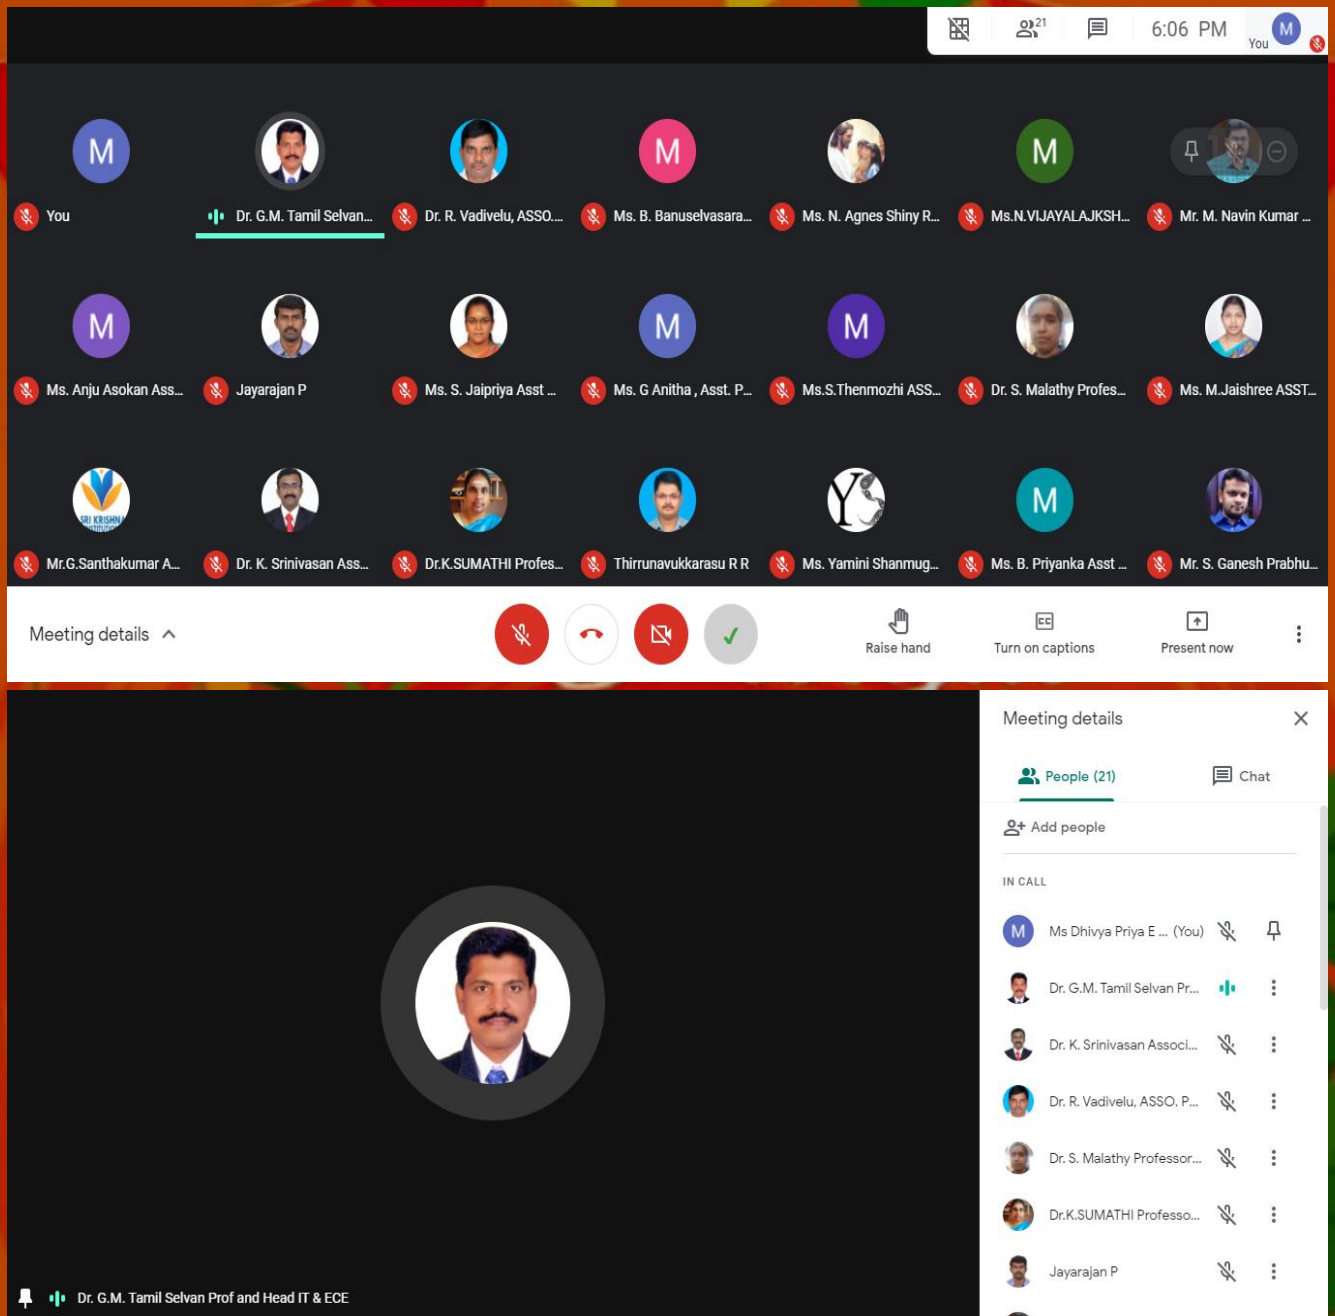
21 6:06 PM You M

M You
Dr. G.M. Tamil Selvan...
Dr. R. Vadivelu, ASSO...
M Ms. B. Banuselvasara...
Ms. N. Agnes Shiny R...
M Ms.N.VIJAYALAJKSH...
Mr. M. Navin Kumar ...

M Ms. Anju Asokan Ass...
Jayarajan P
Ms. S. Jaipriya Asst ...
M Ms. G Anitha , Asst. P...
M Ms.S.Thenmozhi ASS...
Dr. S. Malathy Profes...
Ms. M.Jaishree ASST...

SRI KRISHNA Mr.G.Santhakumar A...
Dr. K. Srinivasan Ass...
Dr.K.SUMATHI Profes...
Thirrunavukkarasu R R
Ms. Yamini Shanmug...
M Ms. B. Priyanka Asst ...
Mr. S. Ganesh Prabhu...

Meeting details
Raise hand
Turn on captions
Present now

Meeting details
People (21)
Chat
Add people
IN CALL
M Ms Dhivya Priya E ... (You)
Dr. G.M. Tamil Selvan Pr...
Dr. K. Srinivasan Associ...
Dr. R. Vadivelu, ASSO. P...
Dr. S. Malathy Professor...
Dr.K.SUMATHI Professo...
Jayarajan P

Dr. G.M. Tamil Selvan Prof and Head IT & ECE